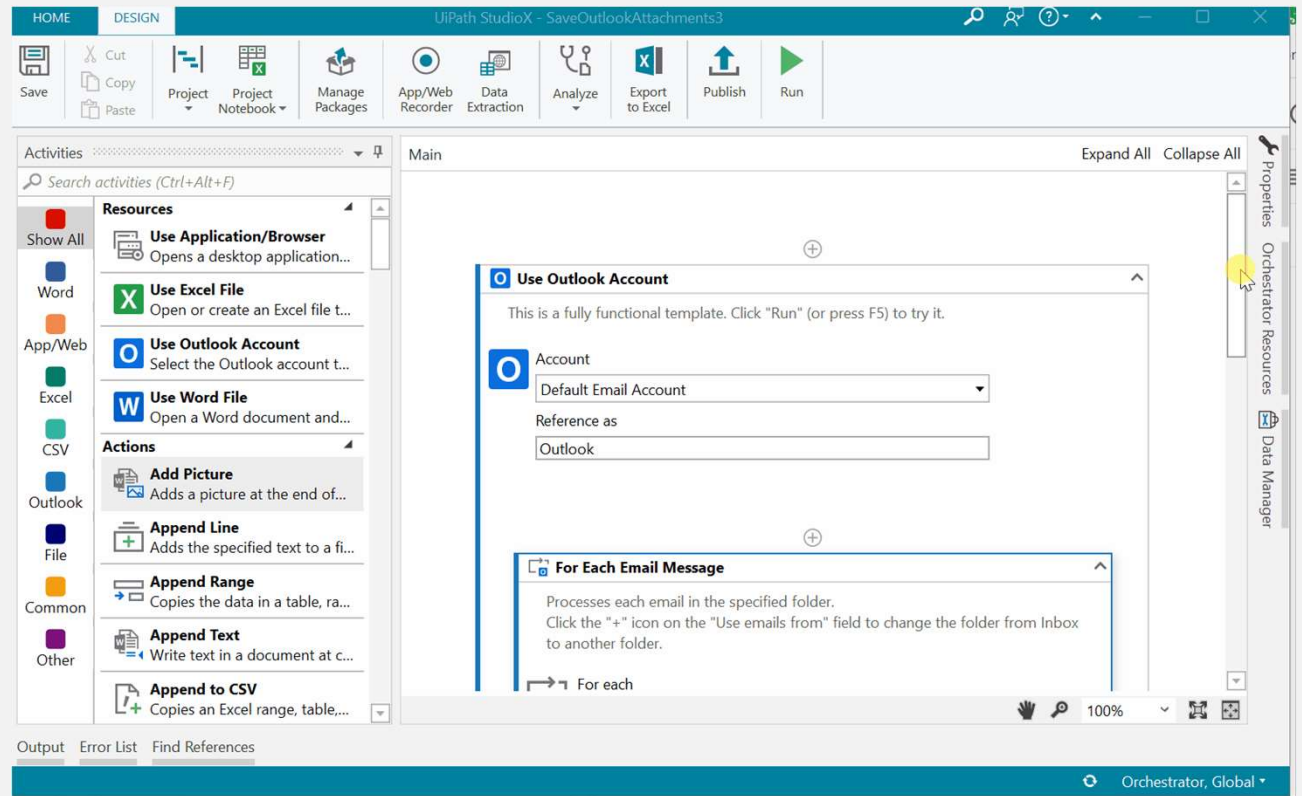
HOME DESIGN UiPath StudioX - SaveOutlookAttachments3

Save Cut Copy Paste Project Project Notebook Manage Packages App/Web Recorder Data Extraction Analyze Export to Excel Publish Run

Activities

Search activities (Ctrl+Alt+F)

Show All
Word
App/Web
Excel
CSV
Outlook
File
Common
Other

Resources

Use Application/Browser
Opens a desktop application...

Use Excel File
Open or create an Excel file t...

Use Outlook Account
Select the Outlook account t...

Use Word File
Open a Word document and...

Actions

Add Picture
Adds a picture at the end of...

Append Line
Adds the specified text to a fi...

Append Range
Copies the data in a table, ra...

Append Text
Write text in a document at c...

Append to CSV
Copies an Excel range, table,...

Main

Expand All Collapse All

Use Outlook Account

This is a fully functional template. Click "Run" (or press F5) to try it.

Account
Default Email Account

Reference as
Outlook

For Each Email Message

Processes each email in the specified folder.
Click the "+" icon on the "Use emails from" field to change the folder from Inbox to another folder.

For each

100%

Properties
Orchestrator Resources
Data Manager

Output Error List Find References

Orchestrator, Global